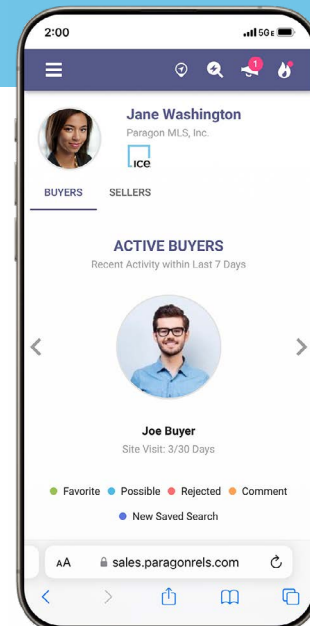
2:00

5G

1

Jane Washington

Paragon MLS, Inc.

ICE

BUYERS SELLERS

ACTIVE BUYERS

Recent Activity within Last 7 Days

Joe Buyer

Site Visit: 3/30 Days

Favorite Possible Rejected Comment

New Saved Search

AA sales.paragonrels.com